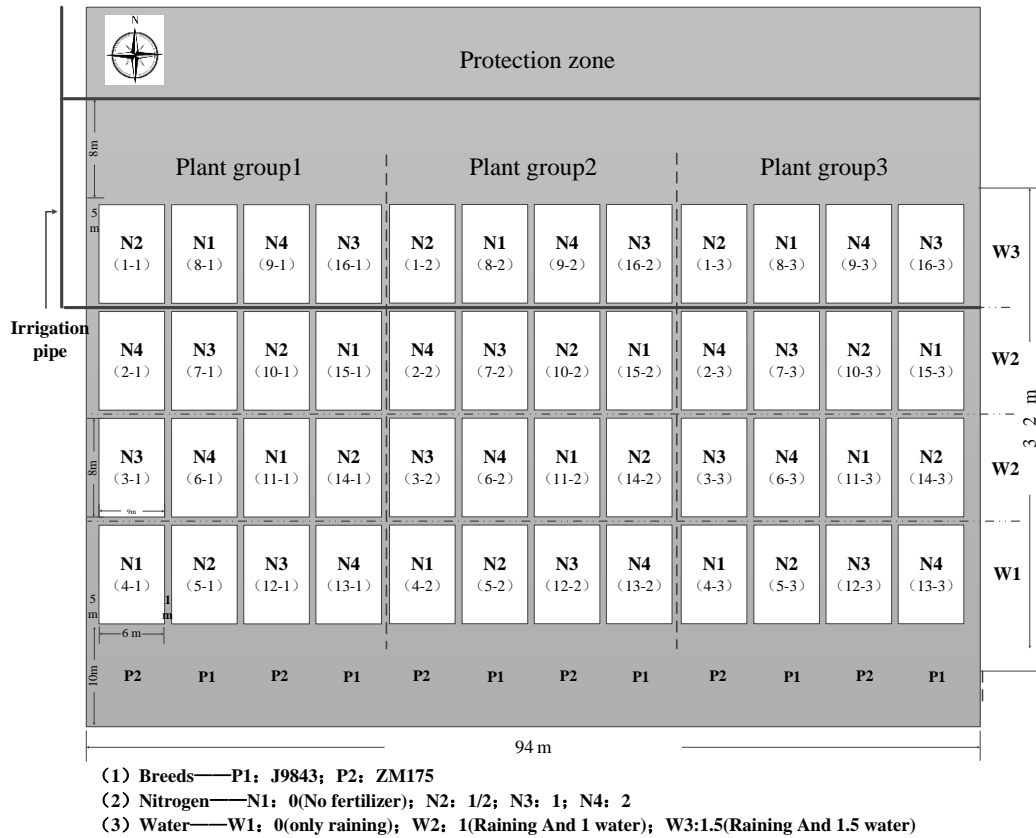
N

Protection zone

8m

Plant group1

Plant group2

Plant group3

5 m

N2 (1-1)

N1 (8-1)

N4 (9-1)

N3 (16-1)

N2 (1-2)

N1 (8-2)

N4 (9-2)

N3 (16-2)

N2 (1-3)

N1 (8-3)

N4 (9-3)

N3 (16-3)

W3

Irrigation pipe

N4 (2-1)

N3 (7-1)

N2 (10-1)

N1 (15-1)

N4 (2-2)

N3 (7-2)

N2 (10-2)

N1 (15-2)

N4 (2-3)

N3 (7-3)

N2 (10-3)

N1 (15-3)

W2

8m

N3 (3-1)

N4 (6-1)

N1 (11-1)

N2 (14-1)

N3 (3-2)

N4 (6-2)

N1 (11-2)

N2 (14-2)

N3 (3-3)

N4 (6-3)

N1 (11-3)

N2 (14-3)

W2

3 2 m

9m

N1 (4-1)

N2 (5-1)

N3 (12-1)

N4 (13-1)

N1 (4-2)

N2 (5-2)

N3 (12-2)

N4 (13-2)

N1 (4-3)

N2 (5-3)

N3 (12-3)

N4 (13-3)

W1

5 m

1 m

6 m

10m

P2 P1 P2 P1 P2 P1 P2 P1 P2 P1 P2 P1

94 m

（1）Breeds——P1：J9843；P2：ZM175

（2）Nitrogen——N1：0(No fertilizer)；N2：1/2；N3：1；N4：2

（3）Water——W1：0(only raining)；W2：1(Raining And 1 water)；W3:1.5(Raining And 1.5 water)